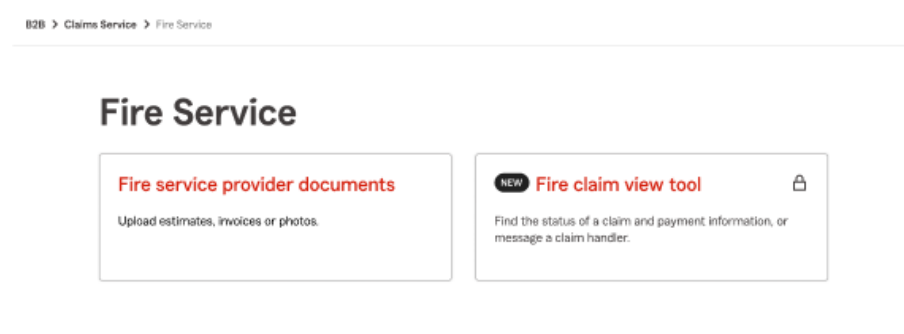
B2B > Claims Service > Fire Service

Fire Service

Fire service provider documents

Upload estimates, invoices or photos.

NEW Fire claim view tool

Find the status of a claim and payment information, or message a claim handler.